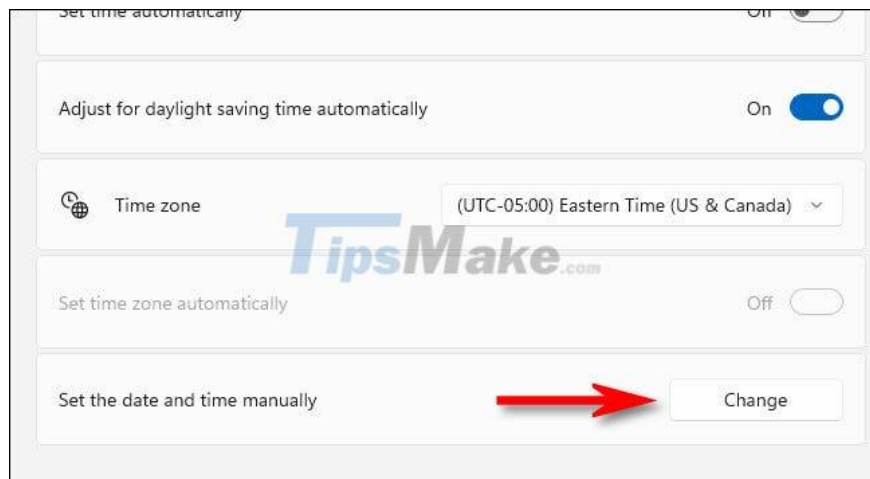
Set time automatically

Off

Adjust for daylight saving time automatically

On

Time zone

(UTC-05:00) Eastern Time (US & Canada)

TipsMake.com

Set time zone automatically

Off

Set the date and time manually

Change